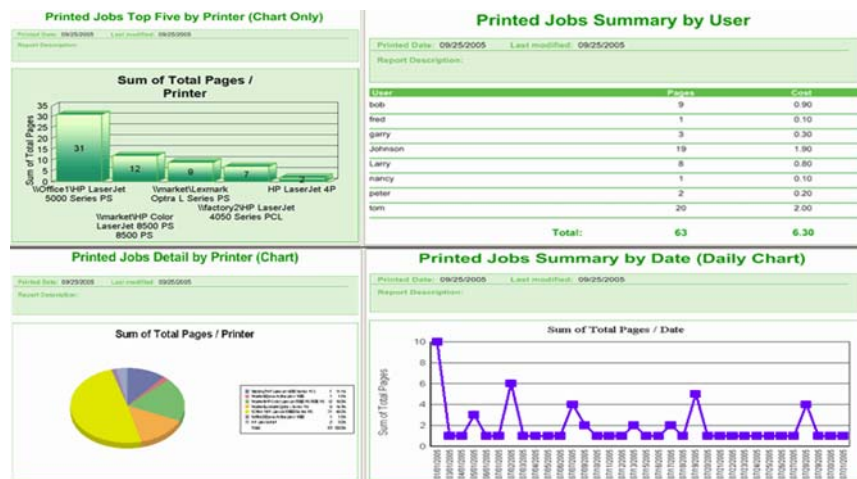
Printed Jobs Top Five by Printer (Chart Only)

Printed Date: 09/25/2005 Last modified: 09/25/2005

Report Description:

Sum of Total Pages / Printer

35
30
25
20
15
10
5
0

Sum of Total Pages

31
12
9
7
2

\\office1\HP LaserJet 5000 Series PS
\\market\HP Color LaserJet 8500 PS 8500 PS
\\market\Lexmark Optra L Series PS
\\factory2\HP LaserJet 4050 Series PCL
HP LaserJet 4P

Printed Jobs Summary by User

Printed Date: 09/25/2005 Last modified: 09/25/2005

Report Description:

| User | Pages | Cost |
|---|---|---|
| bob | 9 | 0.90 |
| fred | 1 | 0.10 |
| garry | 3 | 0.30 |
| Johnson | 19 | 1.90 |
| Larry | 8 | 0.80 |
| nancy | 1 | 0.10 |
| peter | 2 | 0.20 |
| tom | 20 | 2.00 |
| Total: | 63 | 6.30 |

Printed Jobs Detail by Printer (Chart)

Printed Date: 09/25/2005 Last modified: 09/25/2005

Report Description:

Sum of Total Pages / Printer

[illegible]

Printed Jobs Summary by Date (Daily Chart)

Printed Date: 09/25/2005 Last modified: 09/25/2005

Report Description:

Sum of Total Pages / Date

10
8
6
4
2
0

Sum of Total Pages

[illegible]